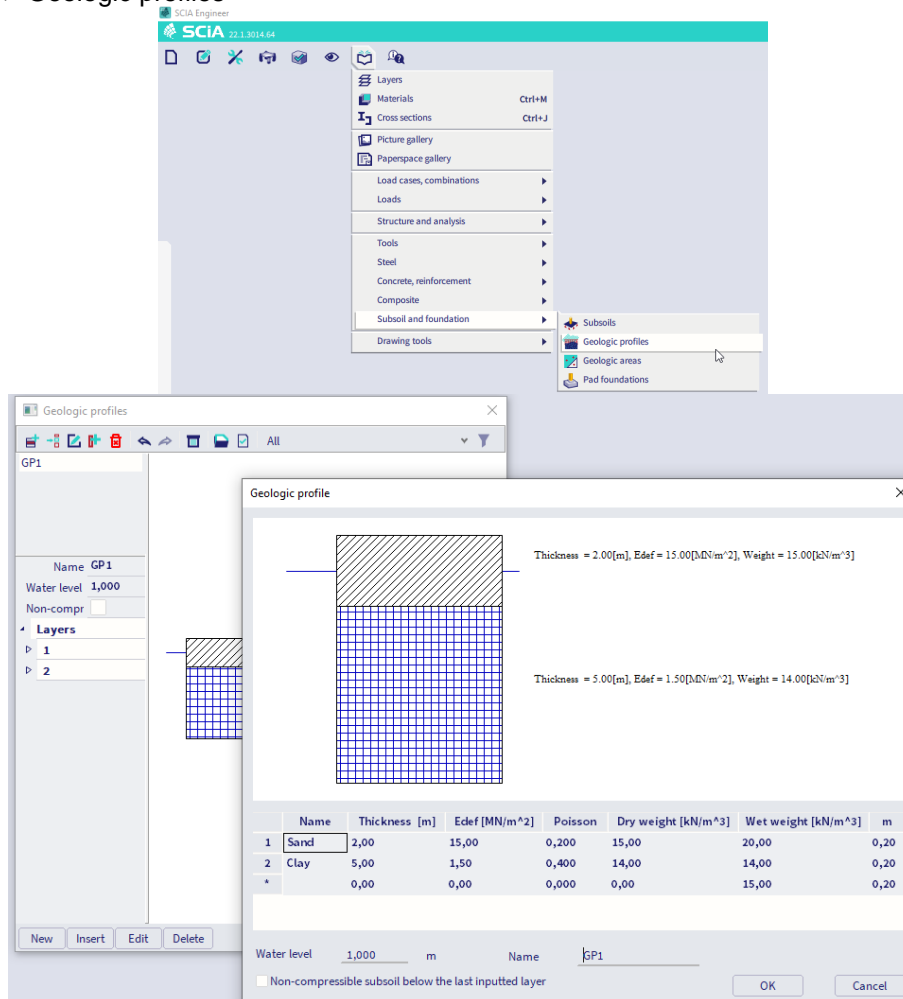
Geologic profiles

SCIA Engineer
SCIA 22.1.3014.64

Layers
Materials Ctrl+M
Cross sections Ctrl+J
Picture gallery
Paperspace gallery
Load cases, combinations
Loads
Structure and analysis
Tools
Steel
Concrete, reinforcement
Composite
Subsoil and foundation
Drawing tools

Subsoils
Geologic profiles
Geologic areas
Pad foundations

Geologic profiles
All
GP1
Name GP1
Water level 1,000
Non-compr
Layers
1
2
New Insert Edit Delete

Geologic profile
Thickness = 2.00[m], Edef = 15.00[MN/m^2], Weight = 15.00[kN/m^3]
Thickness = 5.00[m], Edef = 1.50[MN/m^2], Weight = 14.00[kN/m^3]

| | Name | Thickness [m] | Edef [MN/m^2] | Poisson | Dry weight [kN/m^3] | Wet weight [kN/m^3] | m |
|---|---|---|---|---|---|---|---|
| 1 | Sand | 2,00 | 15,00 | 0,200 | 15,00 | 20,00 | 0,20 |
| 2 | Clay | 5,00 | 1,50 | 0,400 | 14,00 | 14,00 | 0,20 |
| * | | 0,00 | 0,00 | 0,000 | 0,00 | 15,00 | 0,20 |

Water level 1,000 m Name GP1
Non-compressible subsoil below the last inputted layer
OK Cancel